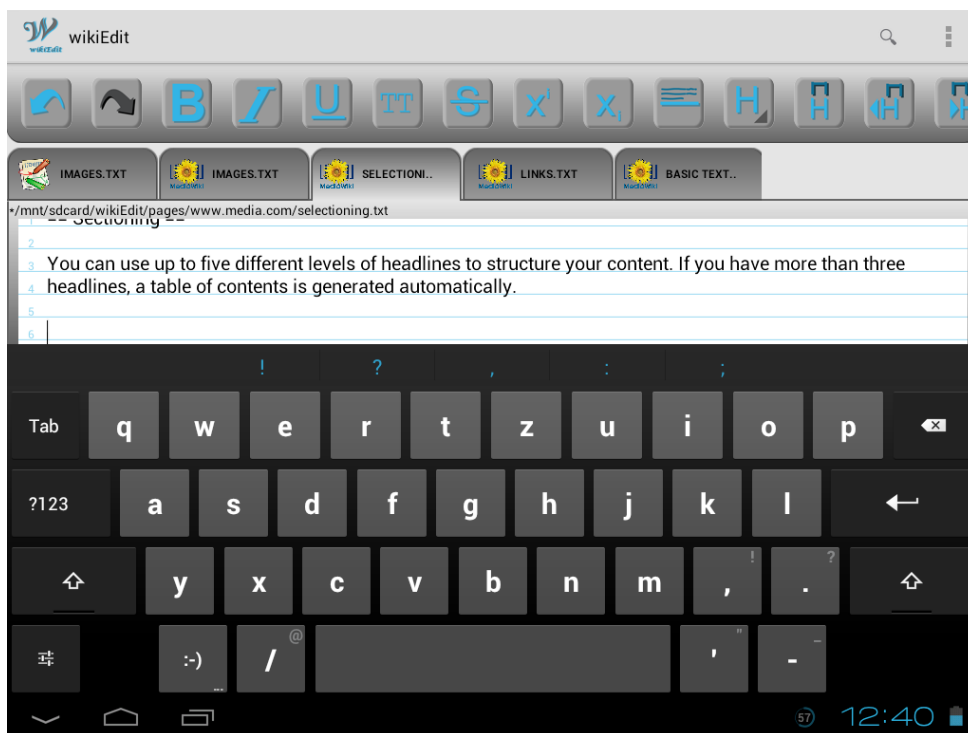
wikiEdit

B I U TT S $X^1$ $X_1$ H

IMAGES.TXT
IMAGES.TXT
SELECTIONI..
LINKS.TXT
BASIC TEXT..

*/mnt/sdcard/wikiEdit/pages/www.media.com/selectioning.txt

1 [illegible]
2
3 You can use up to five different levels of headlines to structure your content. If you have more than three
4 headlines, a table of contents is generated automatically.
5
6

! ? , : ;

Tab q w e r t z u i o p
?123 a s d f g h j k l
y x c v b n m , .
:-) / @ ' " - _

57 12:40